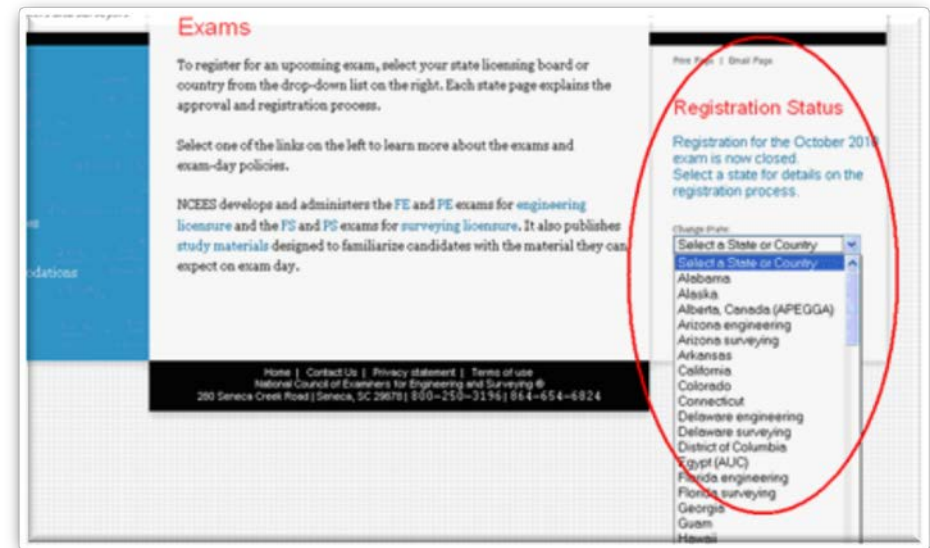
Exams

To register for an upcoming exam, select your state licensing board or country from the drop-down list on the right. Each state page explains the approval and registration process.

Select one of the links on the left to learn more about the exams and exam-day policies.

NCEES develops and administers the FE and PE exams for engineering licensure and the FS and PS exams for surveying licensure. It also publishes study materials designed to familiarize candidates with the material they can expect on exam day.

odations

Home | Contact Us | Privacy statement | Terms of use
National Council of Examiners for Engineering and Surveying ®
280 Seneca Creek Road | Seneca, SC 29678 | 800-250-3196 | 864-654-6824

Print Page | Email Page

Registration Status

Registration for the October 2010 exam is now closed.
Select a state for details on the registration process.

Change State:
Select a State or Country
Select a State or Country
Alabama
Alaska
Alberta, Canada (APEGGA)
Arizona engineering
Arizona surveying
Arkansas
California
Colorado
Connecticut
Delaware engineering
Delaware surveying
District of Columbia
Egypt (AUC)
Florida engineering
Florida surveying
Georgia
Guam
Hawaii